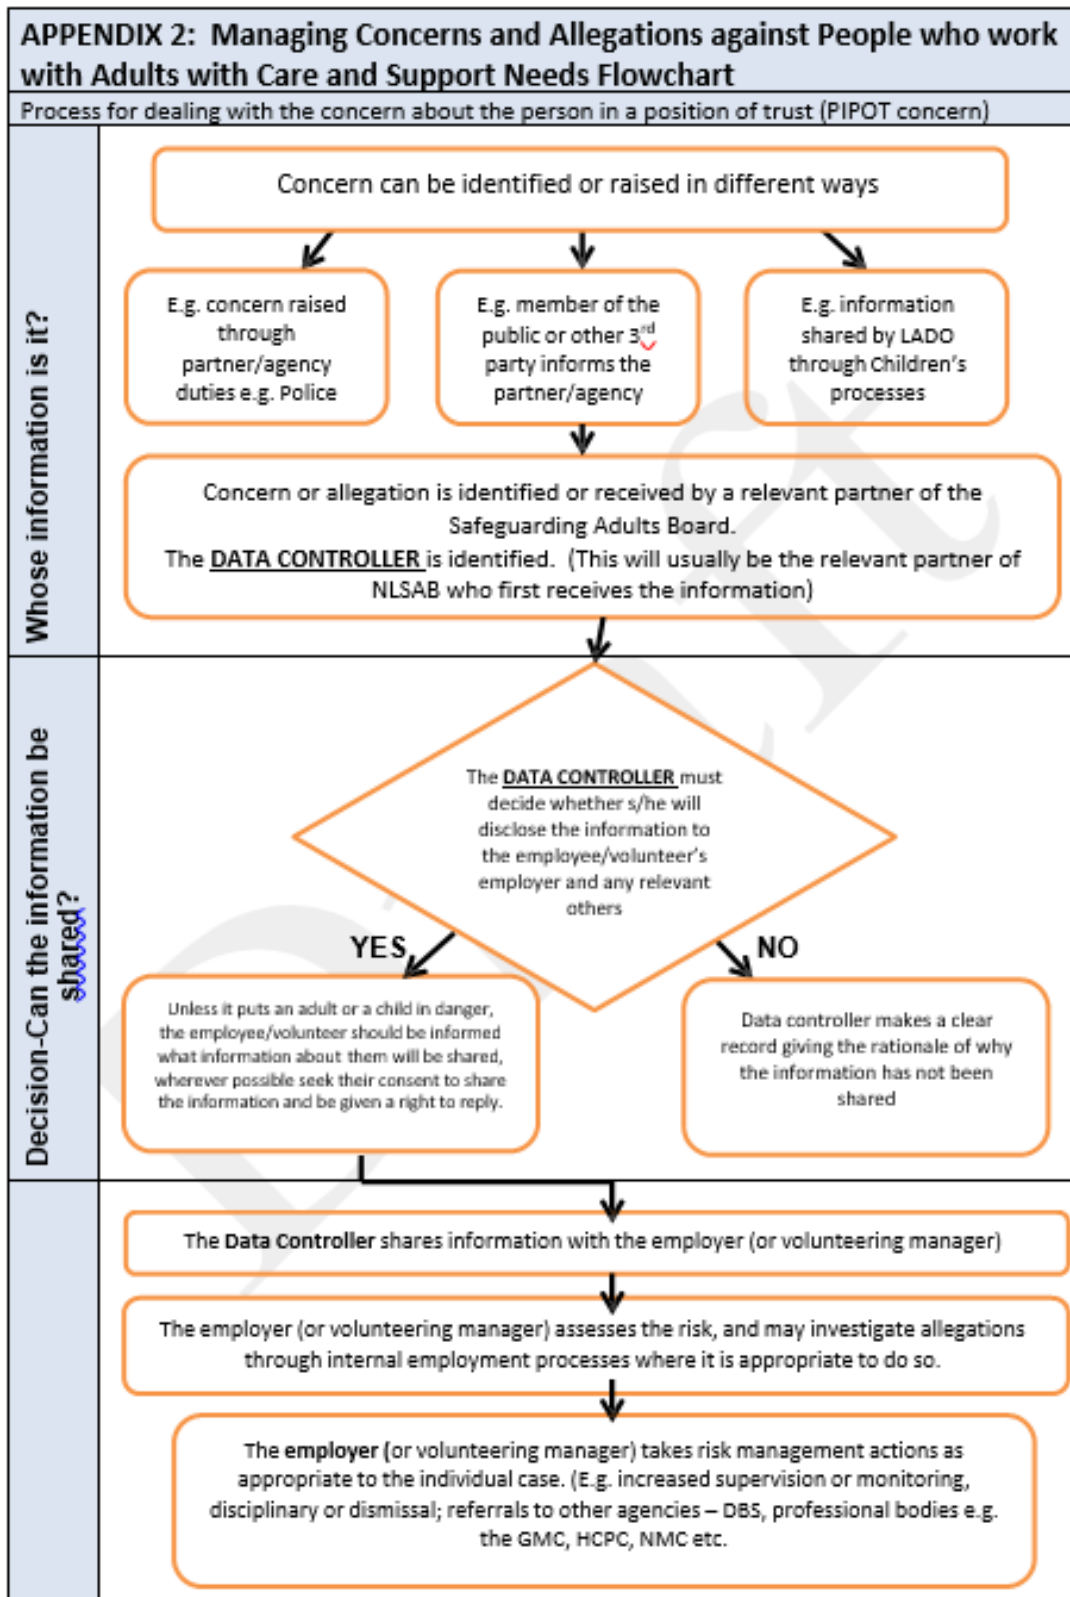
APPENDIX 2: Managing Concerns and Allegations against People who work with Adults with Care and Support Needs Flowchart

Process for dealing with the concern about the person in a position of trust (PIPOT concern)

Whose information is it?

Concern can be identified or raised in different ways

E.g. concern raised through partner/agency duties e.g. Police

E.g. member of the public or other 3$^{rd}$ party informs the partner/agency

E.g. information shared by LADO through Children's processes

Concern or allegation is identified or received by a relevant partner of the Safeguarding Adults Board.
The DATA CONTROLLER is identified. (This will usually be the relevant partner of NLSAB who first receives the information)

Decision-Can the information be shared?

The DATA CONTROLLER must decide whether s/he will disclose the information to the employee/volunteer's employer and any relevant others

YES

NO

Unless it puts an adult or a child in danger, the employee/volunteer should be informed what information about them will be shared, wherever possible seek their consent to share the information and be given a right to reply.

Data controller makes a clear record giving the rationale of why the information has not been shared

The Data Controller shares information with the employer (or volunteering manager)

The employer (or volunteering manager) assesses the risk, and may investigate allegations through internal employment processes where it is appropriate to do so.

The employer (or volunteering manager) takes risk management actions as appropriate to the individual case. (E.g. increased supervision or monitoring, disciplinary or dismissal; referrals to other agencies – DBS, professional bodies e.g. the GMC, HCPC, NMC etc.

DRAFT